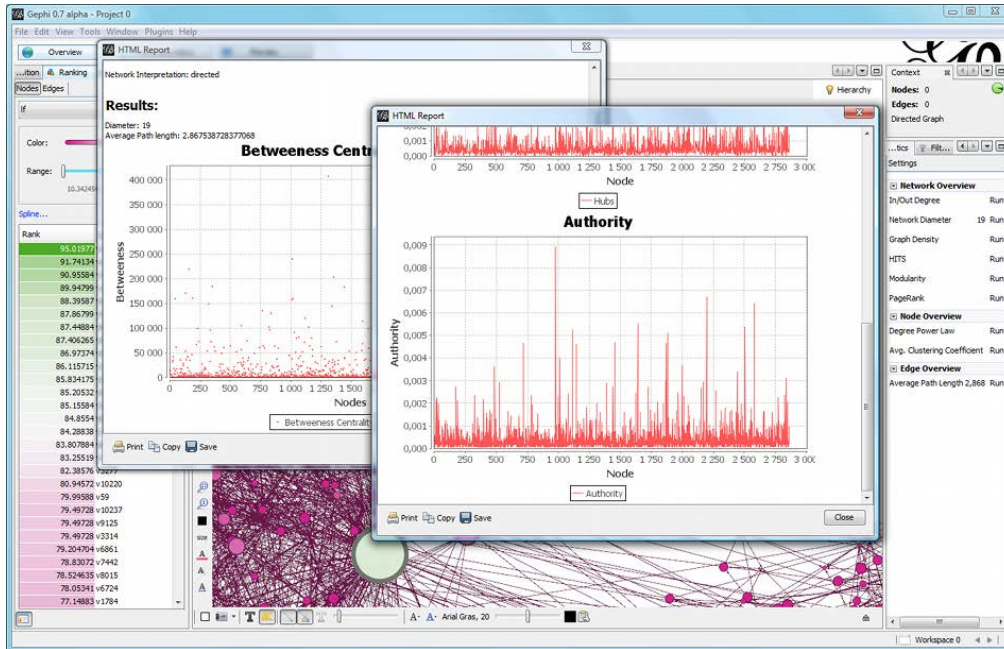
Gephi 0.7 alpha - Project 0

File Edit View Tools Window Plugins Help

Overview

...tion Ranking

Nodes Edges

Color:

Range:

10.34245

Spline...

Rank

95.01977
91.74134
90.95584
89.94799
88.39587
87.86799
87.44884
87.406265
86.97374
86.115715
85.834175
85.20532
85.15584
84.8554
84.28838
83.807884
83.25519
82.38576 v3277
80.94572 v10220
79.99588 v59
79.49728 v10237
79.49728 v9125
79.49728 v3314
79.204704 v6861
78.83072 v7442
78.52463 v8015
78.05341 v6724
77.14883 v1784

HTML Report

Network Interpretation: directed

Results:

Diameter: 19
Average Path length: 2.867538728377068

Betweeness Centr

Betweeness

400 000
350 000
300 000
250 000
200 000
150 000
100 000
50 000
0

0 250 500 750 1 000 1 250 1 500

Nodes

Betweeness Centrality

Print Copy Save

HTML Report

0,002
0,001
0,000

0 250 500 750 1 000 1 250 1 500 1 750 2 000 2 250 2 500 2 750 3 000

Node

Hubs

Authority

Authority

0,009
0,008
0,007
0,006
0,005
0,004
0,003
0,002
0,001
0,000

0 250 500 750 1 000 1 250 1 500 1 750 2 000 2 250 2 500 2 750 3 000

Node

Authority

Print Copy Save

Close

Hierarchy

Context

Nodes: 0
Edges: 0
Directed Graph

...tics Filt...

Settings

Network Overview
In/Out Degree Run
Network Diameter 19 Run
Graph Density Run
HITS Run
Modularity Run
PageRank Run
Node Overview
Degree Power Law Run
Avg. Clustering Coefficient Run
Edge Overview
Average Path Length 2,868 Run

size

Arial Gras, 20

Workspace 0